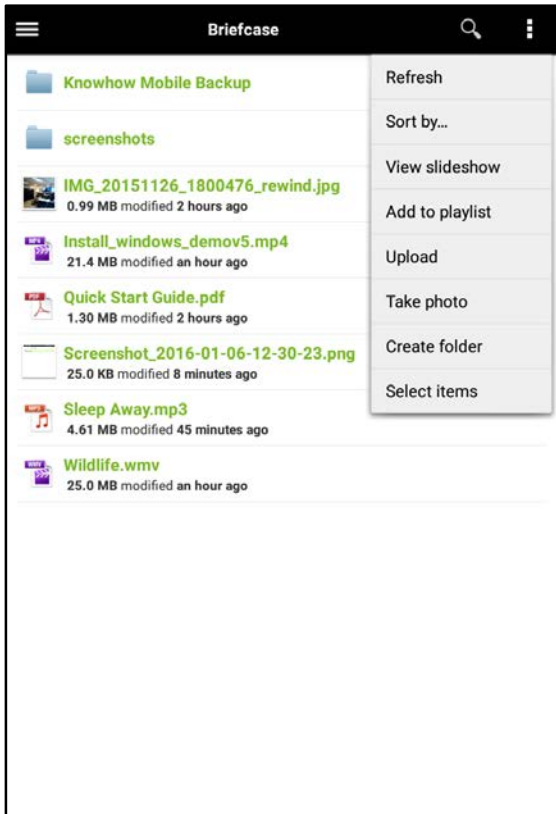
Briefcase

Knowhow Mobile Backup

screenshots

IMG_20151126_1800476_rewind.jpg
0.99 MB modified 2 hours ago

Install_windows_demov5.mp4
21.4 MB modified an hour ago

Quick Start Guide.pdf
1.30 MB modified 2 hours ago

Screenshot_2016-01-06-12-30-23.png
25.0 KB modified 8 minutes ago

Sleep Away.mp3
4.61 MB modified 45 minutes ago

Wildlife.wmv
25.0 MB modified an hour ago

Refresh
Sort by...
View slideshow
Add to playlist
Upload
Take photo
Create folder
Select items